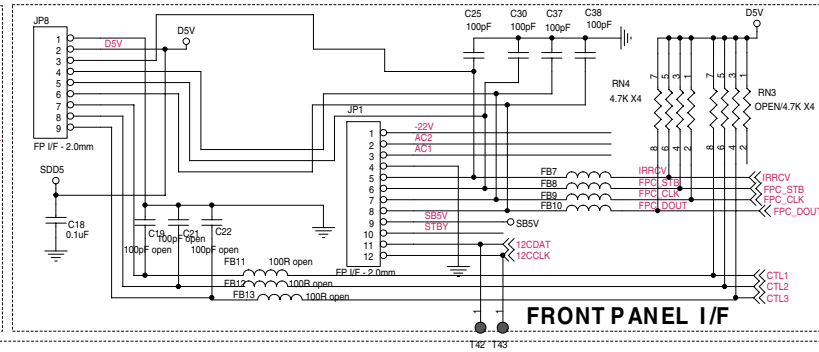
JP8
1
2
3
4
5
6
7
8
9
D5V
D5V
FP I/F - 2.0mm
SDD5
C18
0.1uF
C19
100pF open
C21
100pF open
C22
100pF open
FB11
100R open
FB12
100R open
FB13
100R open
C25
100pF
C30
100pF
C37
100pF
C38
100pF
D5V
RN4
4.7K X4
RN3
OPEN/4.7K X4
7 5 3 1
8 6 4 2
7 5 3 1
8 6 4 2
JP1
1
2
3
4
5
6
7
8
9
10
11
12
-22V
AC2
AC1
FB7
FB8
FB9
FB10
IRRCV
FPC_STB
FPC_CLK
FPC_DOUT
IRRCV
FPC_STB
FPC_CLK
FPC_DOUT
SB5V
STBY
SB5V
12CDAT
12CCLK
FP I/F - 2.0mm
CTL1
CTL2
CTL3
FRONT PANEL I/F
T42
T43